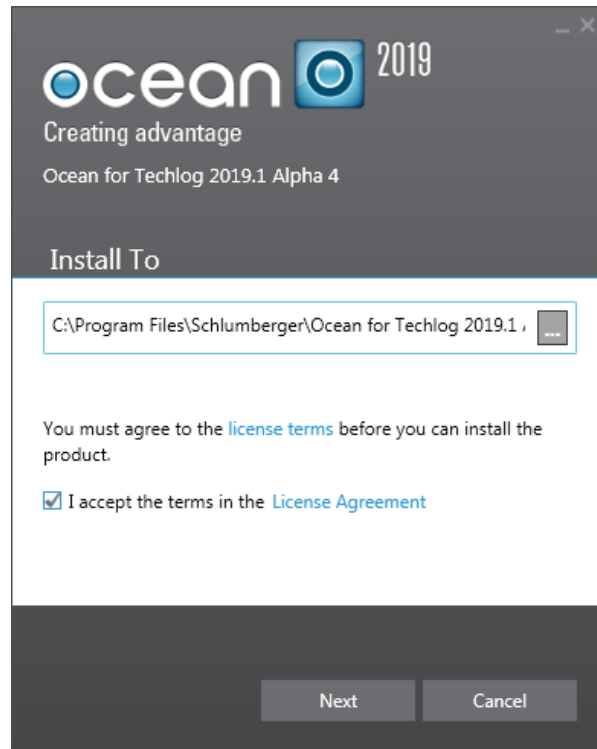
ocean 2019
Creating advantage
Ocean for Techlog 2019.1 Alpha 4

Install To

C:\Program Files\Schlumberger\Ocean for Techlog 2019.1 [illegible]

...

You must agree to the license terms before you can install the product.

I accept the terms in the License Agreement

Next Cancel